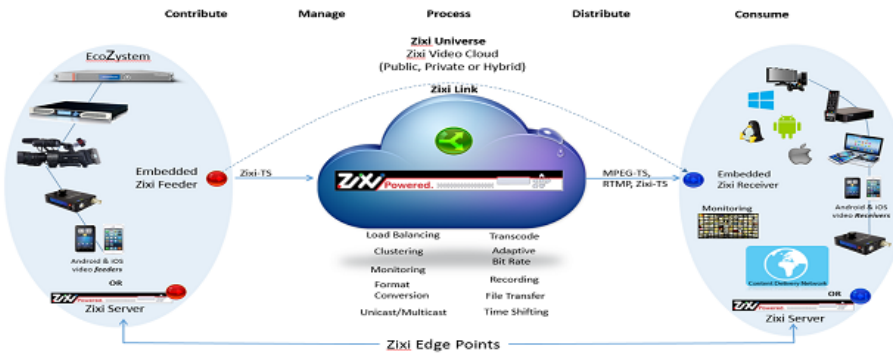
Contribute Manage Process Distribute Consume

EcoZystem

Zixi Universe
Zixi Video Cloud
(Public, Private or Hybrid)

Zixi Link

Embedded Zixi Feeder

Zixi-TS

ZiXi Powered.

MPEG-TS, RTMP, Zixi-TS

Embedded Zixi Receiver

Monitoring

Android & iOS video feeders

Android & iOS video Receivers

OR

Zixi Powered.

Zixi Server

Load Balancing
Clustering
Monitoring
Format Conversion
Unicast/Multicast

Transcode
Adaptive Bit Rate
Recording
File Transfer
Time Shifting

Content Delivery Network

OR

Zixi Server

Zixi Edge Points